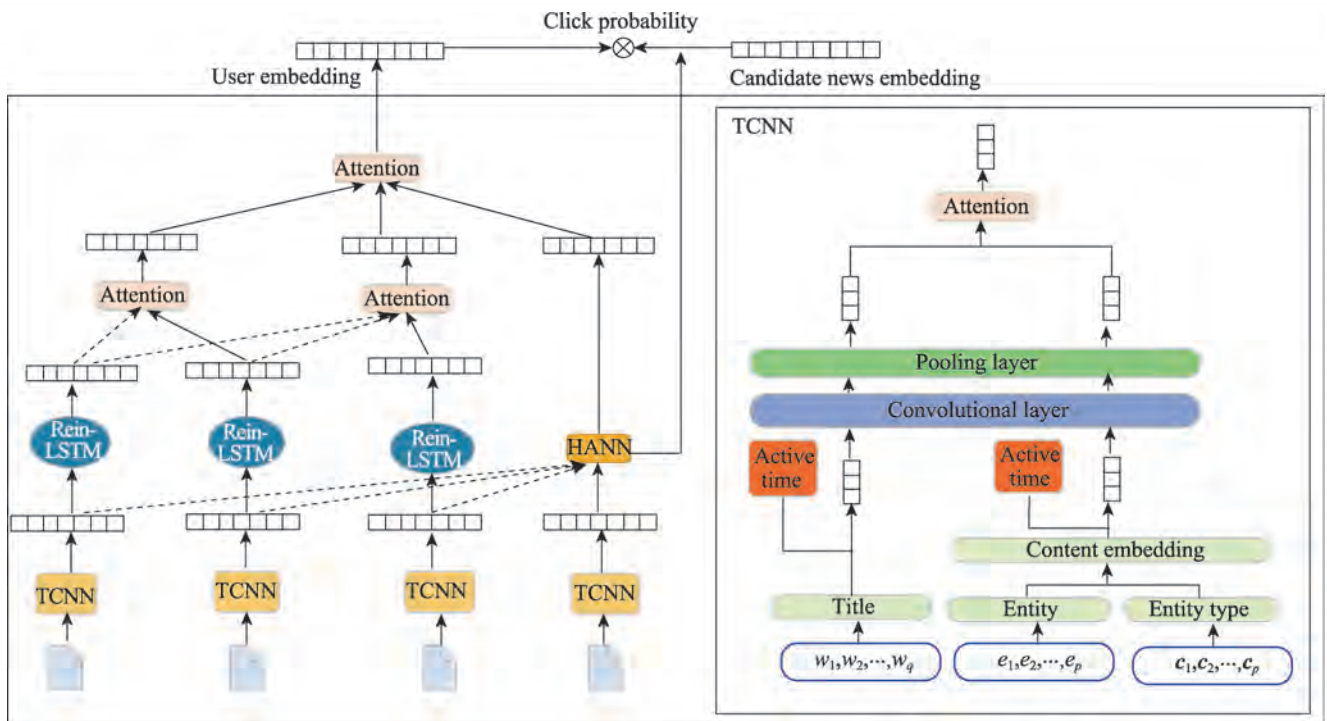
Click probability

$\otimes$

User embedding

Candidate news embedding

Attention

Attention

Attention

Rein-LSTM

Rein-LSTM

Rein-LSTM

HANN

TCNN

TCNN

TCNN

TCNN

TCNN

Attention

Pooling layer

Convolutional layer

Active time

Active time

Content embedding

Title

Entity

Entity type

$w_1,w_2,\cdots,w_q$

$e_1,e_2,\cdots,e_p$

$c_1,c_2,\cdots,c_p$